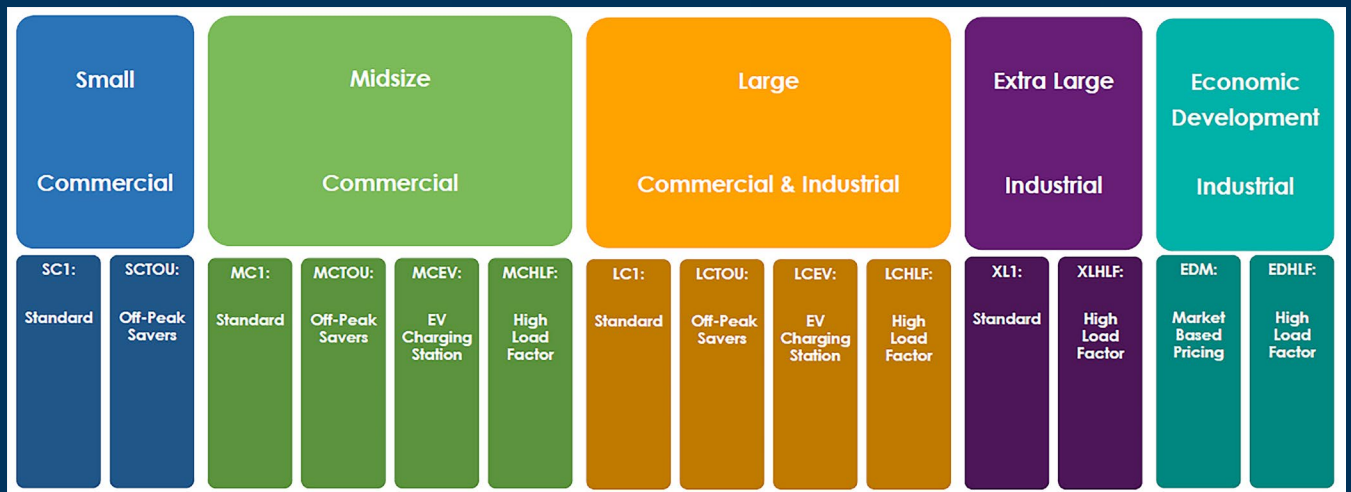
Small

Commercial

SC1:

Standard

SCTOU:

Off-Peak Savers

Midsize

Commercial

MC1:

Standard

MCTOU:

Off-Peak Savers

MCEV:

EV Charging Station

MCHLF:

High Load Factor

Large

Commercial & Industrial

LC1:

Standard

LCTOU:

Off-Peak Savers

LCEV:

EV Charging Station

LCHLF:

High Load Factor

Extra Large

Industrial

XL1:

Standard

XLHLF:

High Load Factor

Economic Development

Industrial

EDM:

Market Based Pricing

EDHLF:

High Load Factor